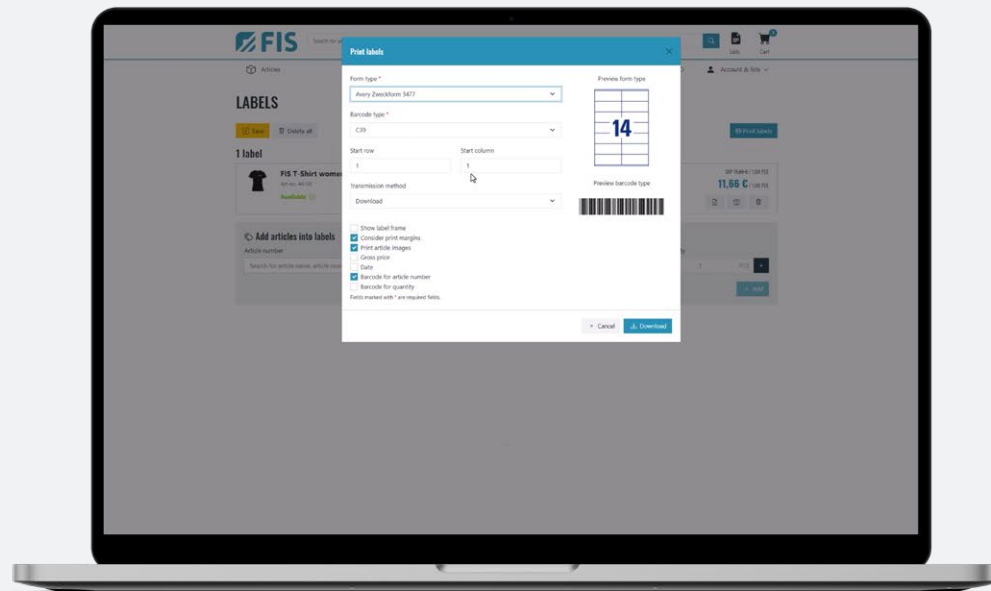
FIS

Search for a

Lists

Cart

Articles

Account & lists

LABELS

Save

Delete all

Print labels

1 label

FIS T-Shirt women

Art.-no. 46 03

Available

11,66 €

Add articles into labels

Article number

Search for article name, article num

Add

Print labels

Form type *

Avery Zweckform 3477

Barcode type *

C39

Start row

1

Start column

1

Transmission method

Download

Show label frame

Consider print margins

Print article images

Gross price

Date

Barcode for article number

Barcode for quantity

Fields marked with * are required fields.

Preview form type

14

Preview barcode type

Cancel

Download